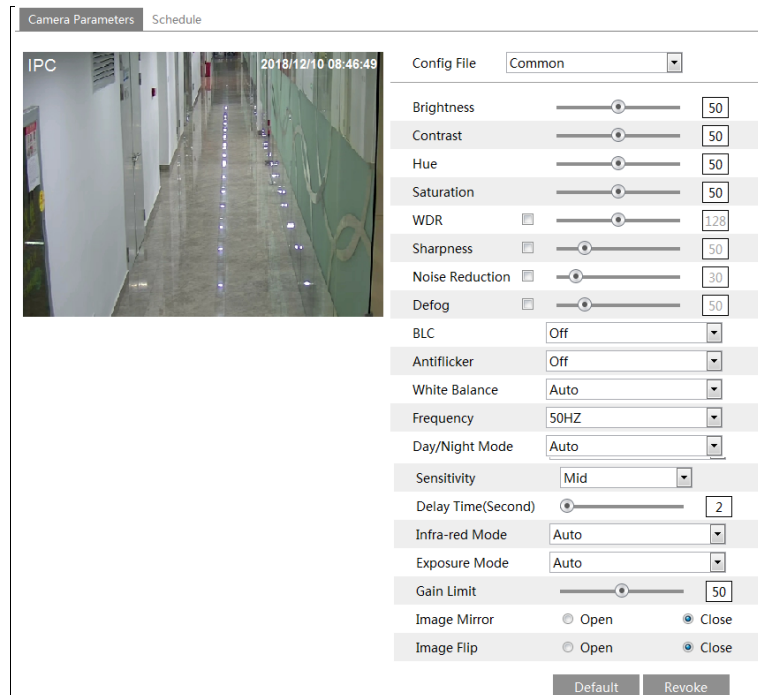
Camera Parameters Schedule

IPC 2018/12/10 08:46:49

Config File Common

Brightness 50
Contrast 50
Hue 50
Saturation 50
WDR 128
Sharpness 50
Noise Reduction 30
Defog 50
BLC Off
Antiflicker Off
White Balance Auto
Frequency 50HZ
Day/Night Mode Auto
Sensitivity Mid
Delay Time(Second) 2
Infra-red Mode Auto
Exposure Mode Auto
Gain Limit 50
Image Mirror Open Close
Image Flip Open Close

Default Revoke